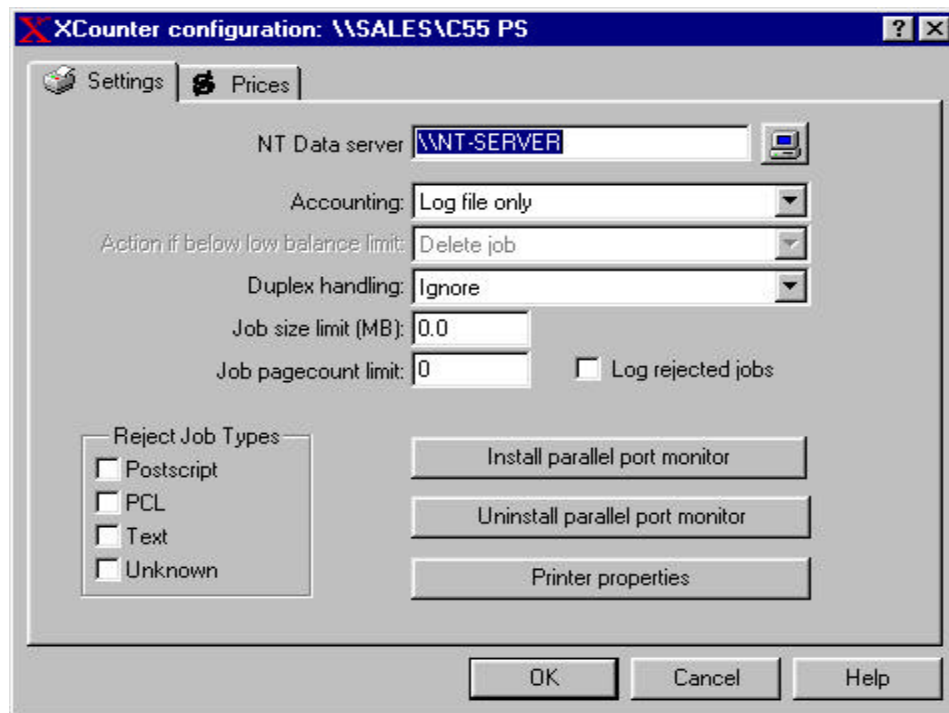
XCounter configuration: \\SALES\C55 PS

? X

Settings

Prices

NT Data server \\NT-SERVER

Accounting: Log file only

Action if below low balance limit: Delete job

Duplex handling: Ignore

Job size limit (MB): 0.0

Job pagecount limit: 0

Log rejected jobs

Reject Job Types

Postscript

PCL

Text

Unknown

Install parallel port monitor

Uninstall parallel port monitor

Printer properties

OK

Cancel

Help